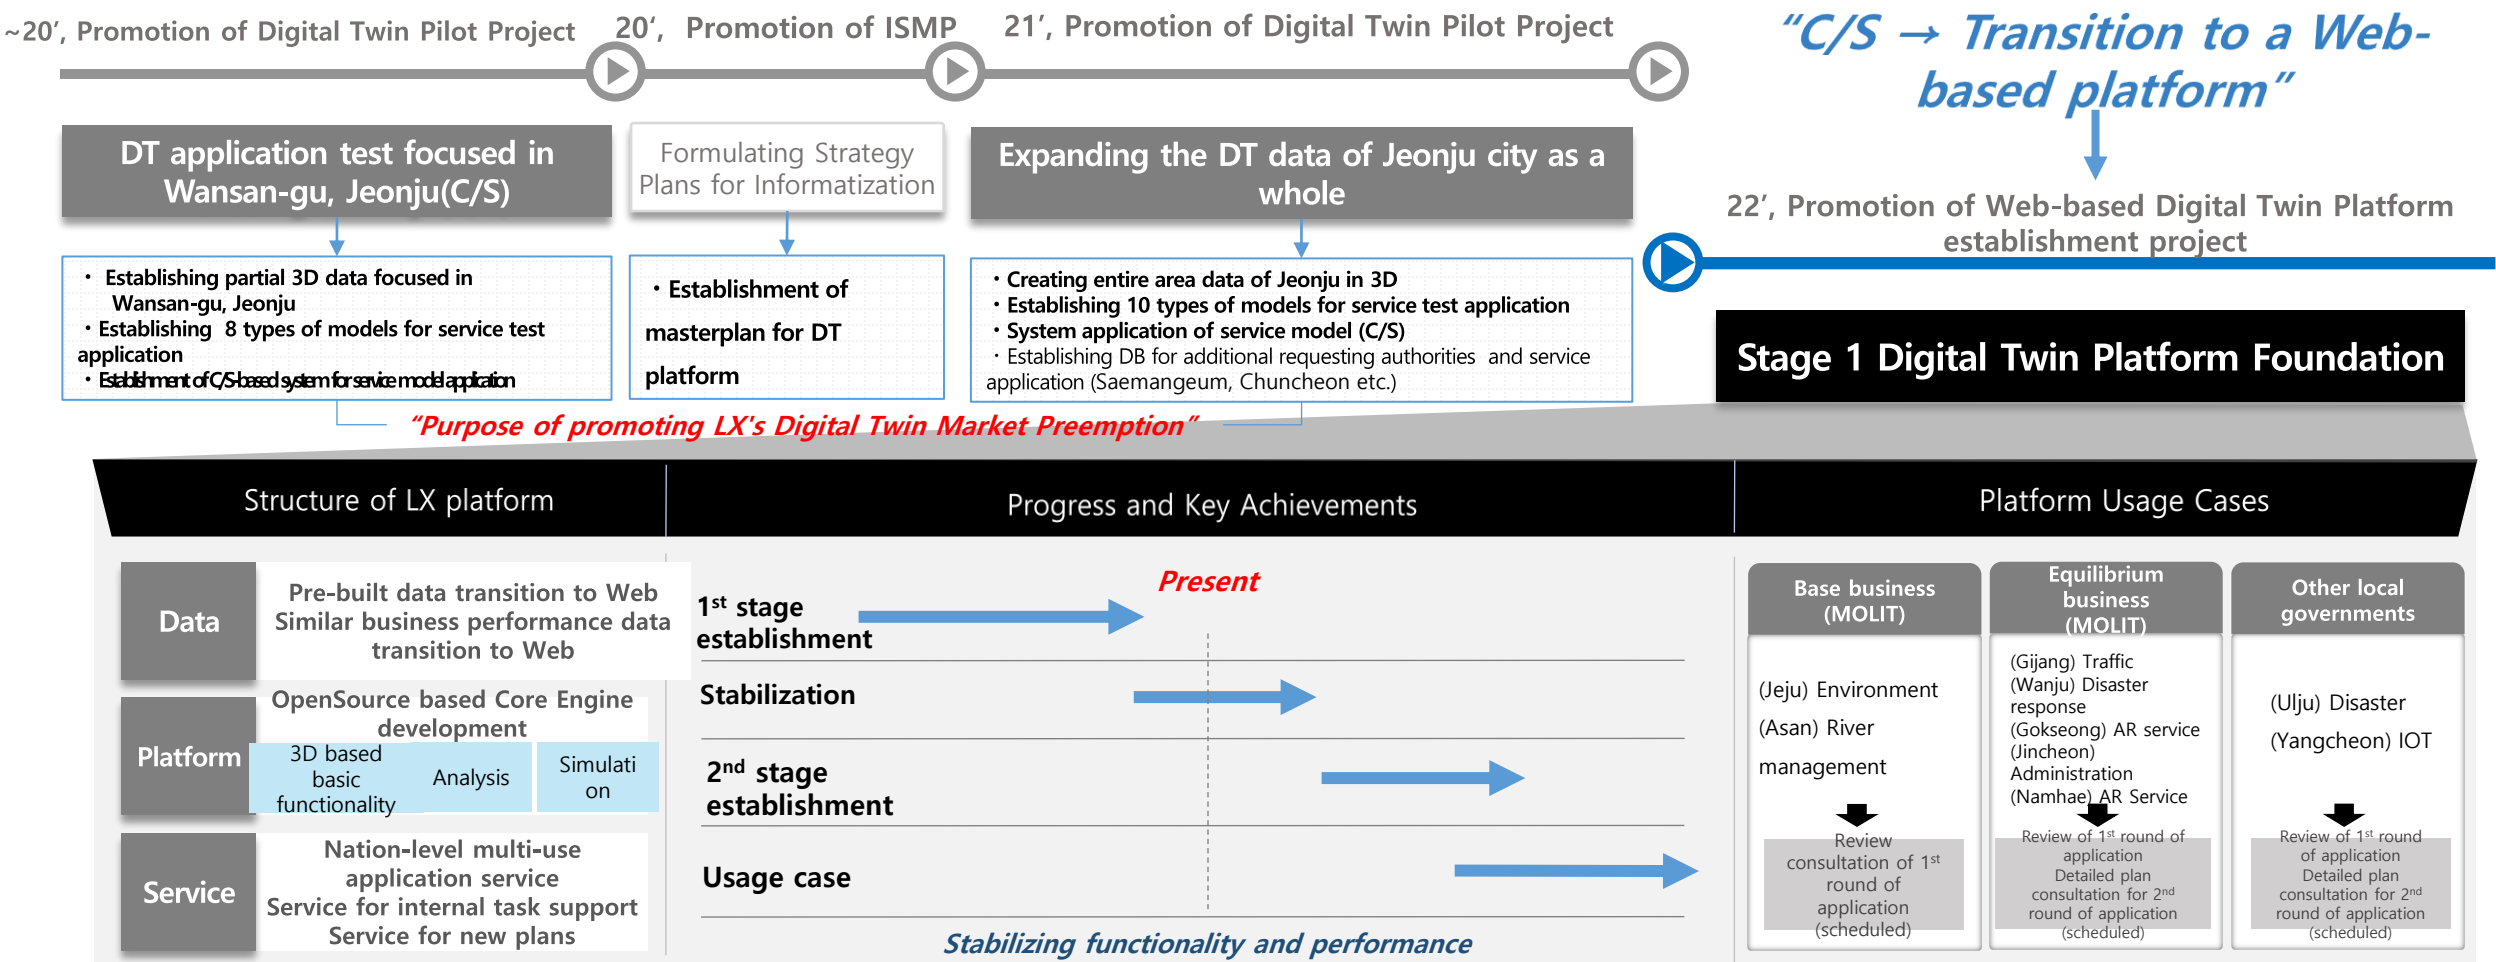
~20', Promotion of Digital Twin Pilot Project

20', Promotion of ISMP

21', Promotion of Digital Twin Pilot Project

"C/S → Transition to a Web-based platform"

22', Promotion of Web-based Digital Twin Platform establishment project

DT application test focused in Wansan-gu, Jeonju(C/S)

Formulating Strategy Plans for Informatization

Expanding the DT data of Jeonju city as a whole

• Establishing partial 3D data focused in Wansan-gu, Jeonju
• Establishing 8 types of models for service test application
• Establishment of C/S-based system for service model application

• Establishment of masterplan for DT platform

• Creating entire area data of Jeonju in 3D
• Establishing 10 types of models for service test application
• System application of service model (C/S)
• Establishing DB for additional requesting authorities and service application (Saemangeum, Chuncheon etc.)

Stage 1 Digital Twin Platform Foundation

"Purpose of promoting LX's Digital Twin Market Preemption"

Structure of LX platform

Progress and Key Achievements

Platform Usage Cases

Data

Pre-built data transition to Web
Similar business performance data transition to Web

Platform

OpenSource based Core Engine development

3D based basic functionality

Analysis

Simulation

Service

Nation-level multi-use application service
Service for internal task support
Service for new plans

Present

1st stage establishment

Stabilization

2nd stage establishment

Usage case

Stabilizing functionality and performance

Base business (MOLIT)

(Jeju) Environment
(Asan) River management

Review consultation of 1st round of application (scheduled)

Equilibrium business (MOLIT)

(Gijang) Traffic
(Wanju) Disaster response
(Gokseong) AR service
(Jincheon) Administration
(Namhae) AR Service

Review of 1st round of application
Detailed plan consultation for 2nd round of application
(scheduled)

Other local governments

(Ulju) Disaster
(Yangcheon) IOT

Review of 1st round of application
Detailed plan consultation for 2nd round of application
(scheduled)